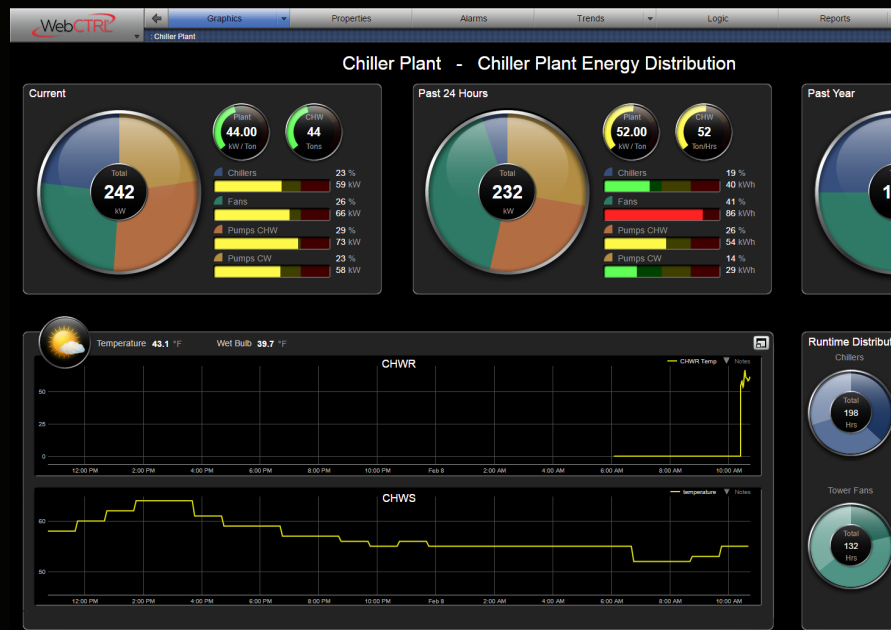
WebCTRL

Graphics | Properties | Alarms | Trends | Logic | Reports

: Chiller Plant

Chiller Plant - Chiller Plant Energy Distribution

Current

Total
242
kW

Plant
44.00
kW / Ton

CHW
44
Tons

Chillers 23 % 59 kW
Fans 26 % 66 kW
Pumps CHW 29 % 73 kW
Pumps CW 23 % 58 kW

Past 24 Hours

Total
232
kW

Plant
52.00
kW / Ton

CHW
52
Ton/Hrs

Chillers 19 % 40 kWh
Fans 41 % 86 kWh
Pumps CHW 26 % 54 kWh
Pumps CW 14 % 29 kWh

Past Year

1

Temperature 43.1 °F Wet Bulb 39.7 °F

CHWR

CHWR Temp Notes

50
25
0

12:00 PM 2:00 PM 4:00 PM 6:00 PM 8:00 PM 10:00 PM Feb 8 2:00 AM 4:00 AM 6:00 AM 8:00 AM 10:00 AM

CHWS

temperature Notes

60
50

12:00 PM 2:00 PM 4:00 PM 6:00 PM 8:00 PM 10:00 PM Feb 8 2:00 AM 4:00 AM 6:00 AM 8:00 AM 10:00 AM

Runtime Distribut

Chillers

Total
198
Hrs

Tower Fans

Total
132
Hrs